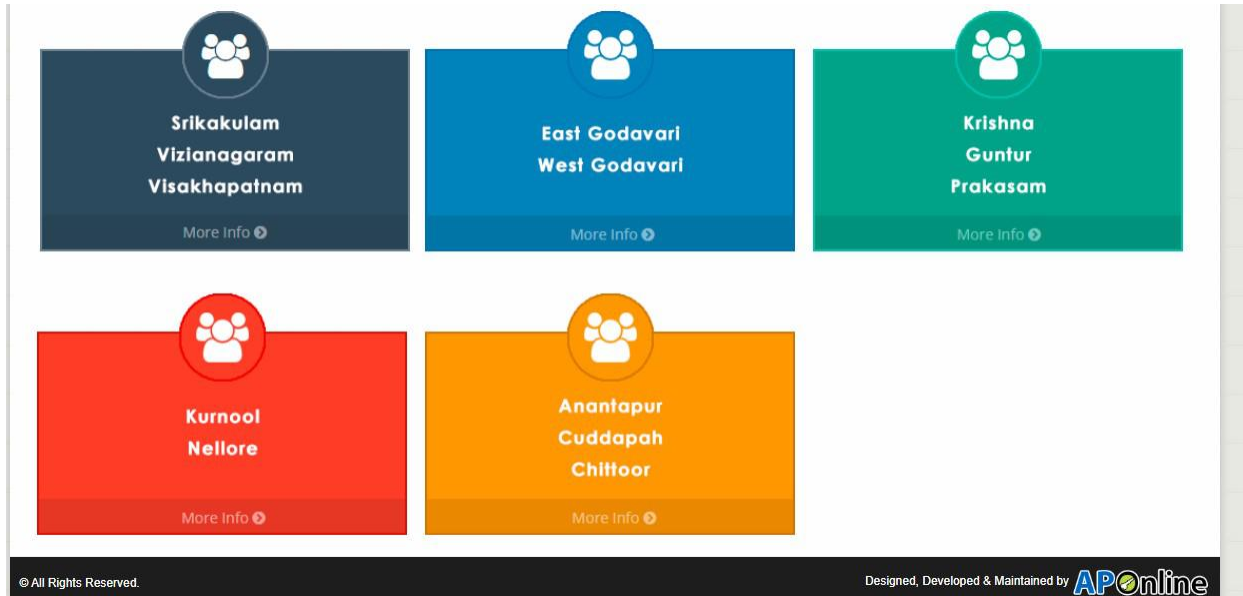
Srikakulam
Vizianagaram
Visakhapatnam

More Info

East Godavari
West Godavari

More Info

Krishna
Guntur
Prakasam

More Info

Kurnool
Nellore

More Info

Anantapur
Cuddapah
Chittoor

More Info

© All Rights Reserved.

Designed, Developed & Maintained by APOnline